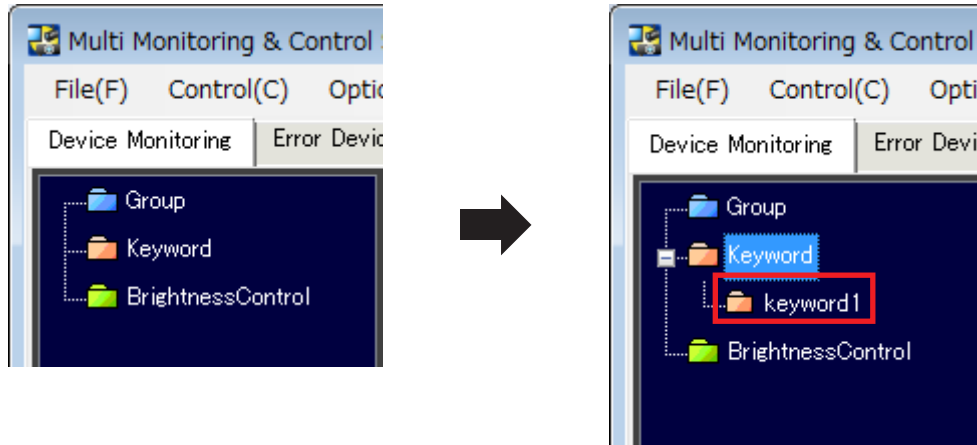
Multi Monitoring & Control S

File(F) Control(C) Optic

Device Monitoring Error Devic

Group

Keyword

BrightnessControl

Multi Monitoring & Control

File(F) Control(C) Opti

Device Monitoring Error Devi

Group

Keyword

keyword1

BrightnessControl